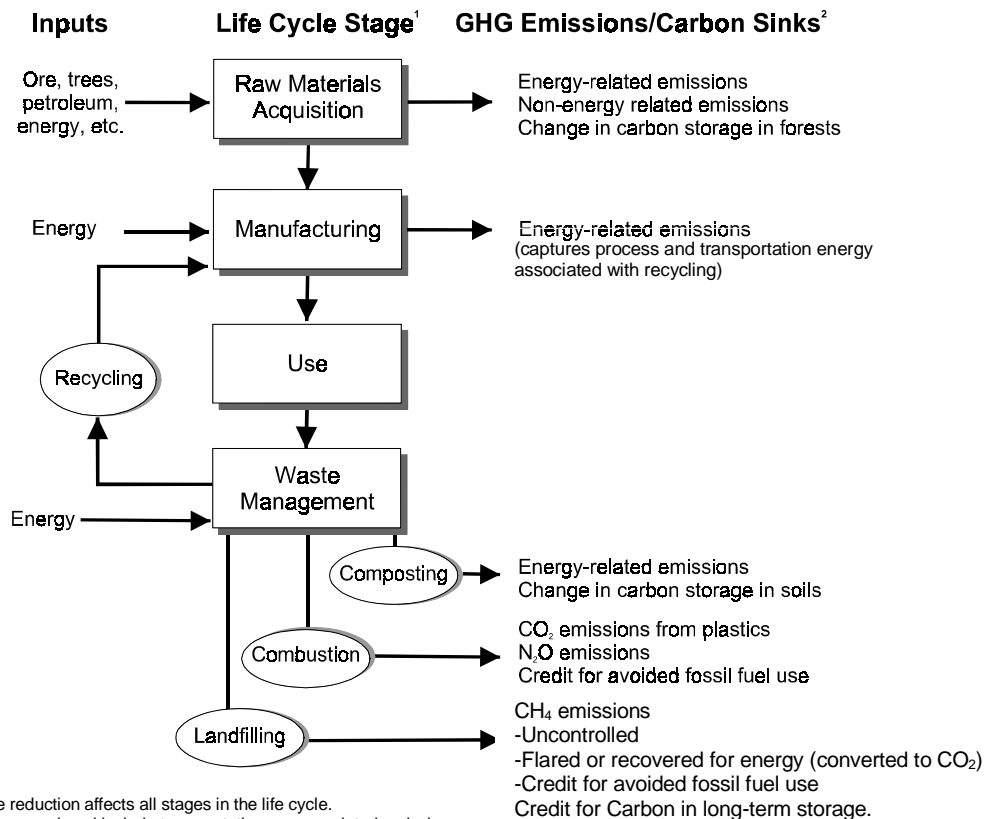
Inputs

Life Cycle Stage$^1$

GHG Emissions/Carbon Sinks$^2$

Ore, trees, petroleum, energy, etc.

Raw Materials Acquisition

Energy-related emissions
Non-energy related emissions
Change in carbon storage in forests

Energy

Manufacturing

Energy-related emissions
(captures process and transportation energy associated with recycling)

Use

Recycling

Waste Management

Energy

Composting

Energy-related emissions
Change in carbon storage in soils

Combustion

$CO_2$ emissions from plastics
$N_2O$ emissions
Credit for avoided fossil fuel use

Landfilling

$CH_4$ emissions
-Uncontrolled
-Flared or recovered for energy (converted to $CO_2$)
-Credit for avoided fossil fuel use
Credit for Carbon in long-term storage.

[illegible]e reduction affects all stages in the life cycle.
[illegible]